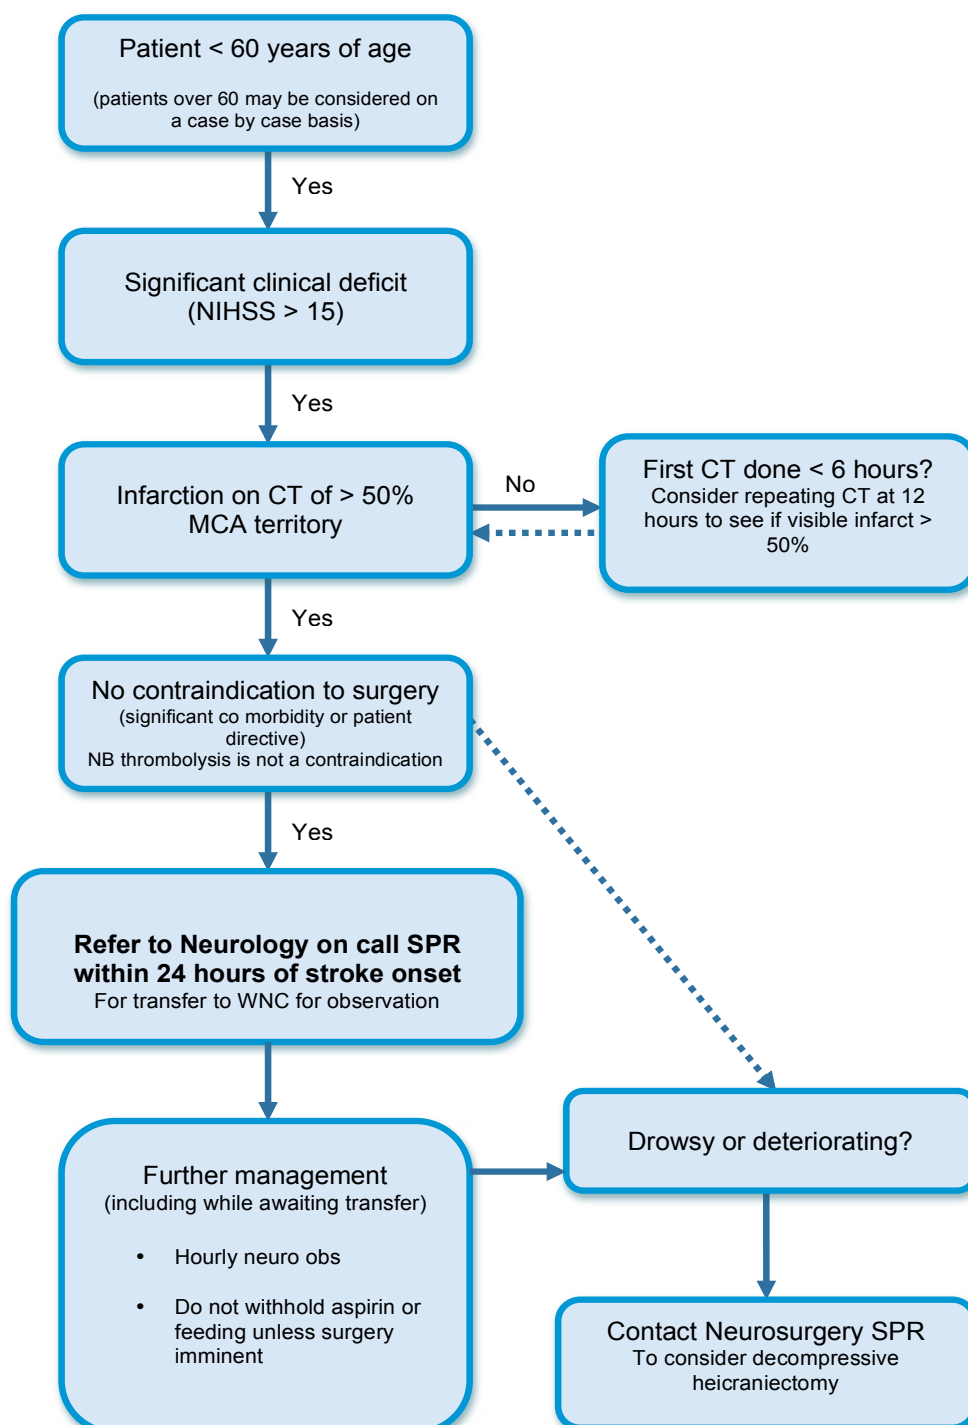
Patient < 60 years of age

(patients over 60 may be considered on a case by case basis)

Yes

Significant clinical deficit (NIHSS > 15)

Yes

Infarction on CT of > 50% MCA territory

No

First CT done < 6 hours?
Consider repeating CT at 12 hours to see if visible infarct > 50%

Yes

No contraindication to surgery
(significant co morbidity or patient directive)
NB thrombolysis is not a contraindication

Yes

**Refer to Neurology on call SPR within 24 hours of stroke onset**
For transfer to WNC for observation

Drowsy or deteriorating?

Further management
(including while awaiting transfer)

- Hourly neuro obs
- Do not withhold aspirin or feeding unless surgery imminent

Contact Neurosurgery SPR
To consider decompressive heicraniectomy